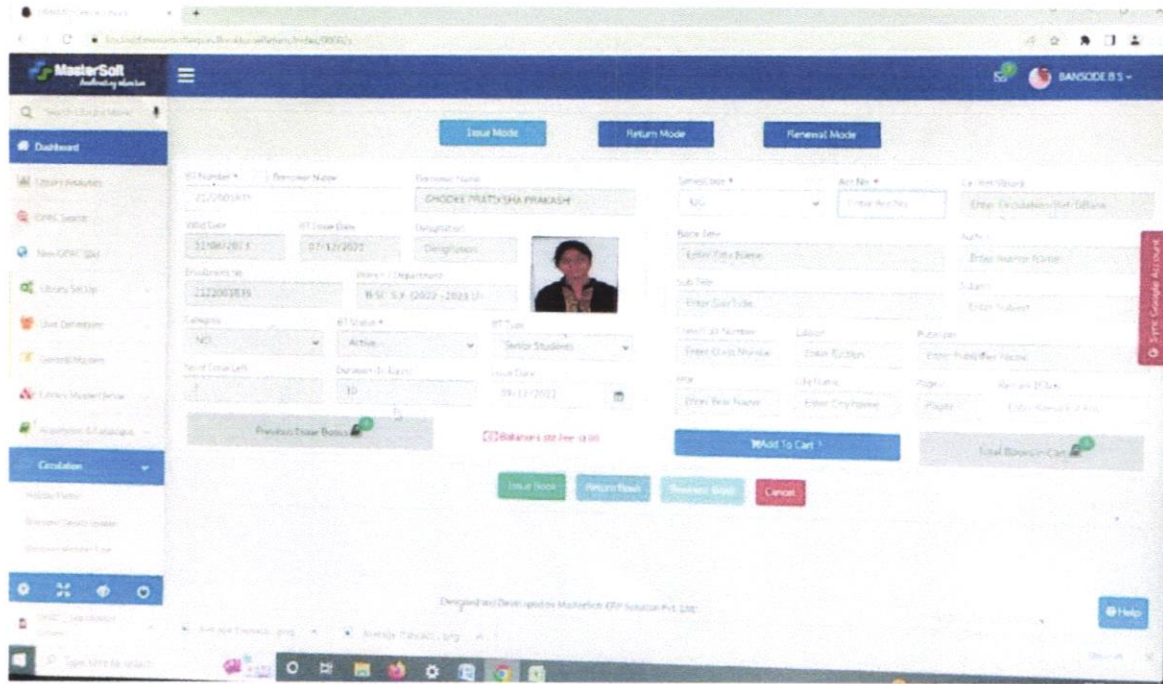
MasterSoft

BANSODE B S

Search Library Menu

Dashboard

Library Analytics

OPAC Search

New OPAC

Library Setup

User Definition

General Masters

Library Master Setup

Acquisition & Catalogue

Circulation

Issue Mode

Return Mode

Renewal Mode

ID Number *

Borrower Name

Borrower Name

CHODKE PRATIKSHA PRAKASH

Valid Date

31/08/2023

RT Issue Date

07/12/2022

Designation

Designation

Enrollment No

2122001839

Branch / Department

B.SC. S.Y. (2022 - 2023 )

Category

NOL

RT Status *

Active

RT Type

Senior Students

No of Issue Left

Duration (In Days)

10

Issue Date

09/12/2022

Previous Issue Books

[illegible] Balance as on Fee (0.00)

Series Code *

Acc No *

Enter Acc No

Call No / Barcode

Enter Circulation Barcode

Book Title

Enter Title Name

Author

Enter Author Name

Sub Title

Enter Sub Title

Subject

Enter Subject

Class Call Number

Enter Class Number

Edition

Enter Edition

Publisher

Enter Publisher Name

Year

Enter Year Name

City Name

Enter City Name

Pages

Pages

Add To Cart

Total Books in Cart

Issue Book

Return Book

Renewal Book

Cancel

Designed and Developed by MasterSoft ERP Solution Pvt. Ltd.

Help

Sync Google Account